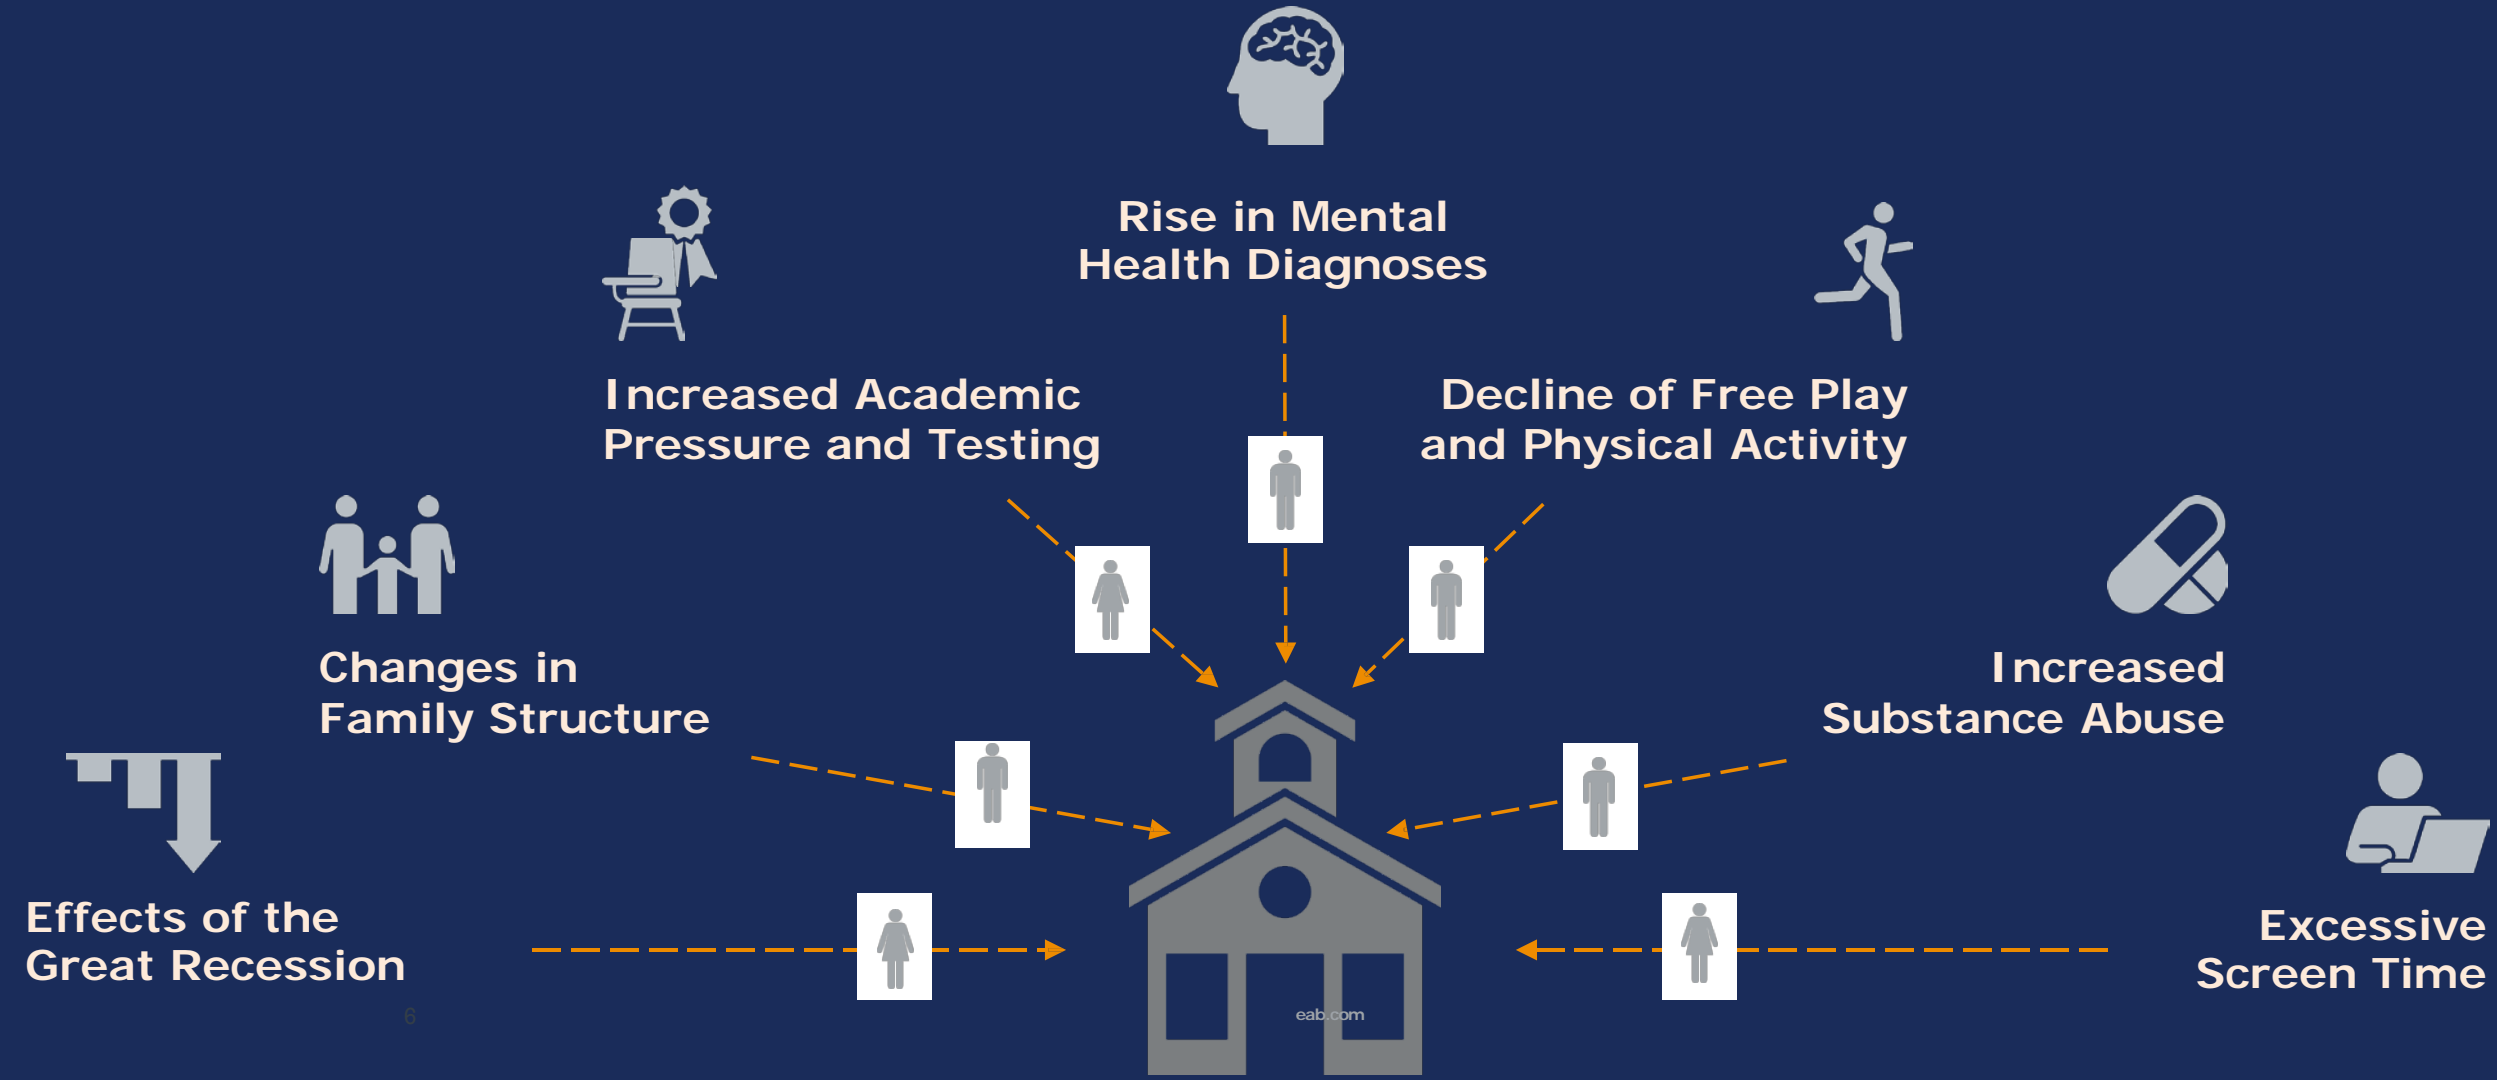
Rise in Mental Health Diagnoses

Increased Academic Pressure and Testing

Decline of Free Play and Physical Activity

Changes in Family Structure

Increased Substance Abuse

Effects of the Great Recession

Excessive Screen Time

6

eab.com